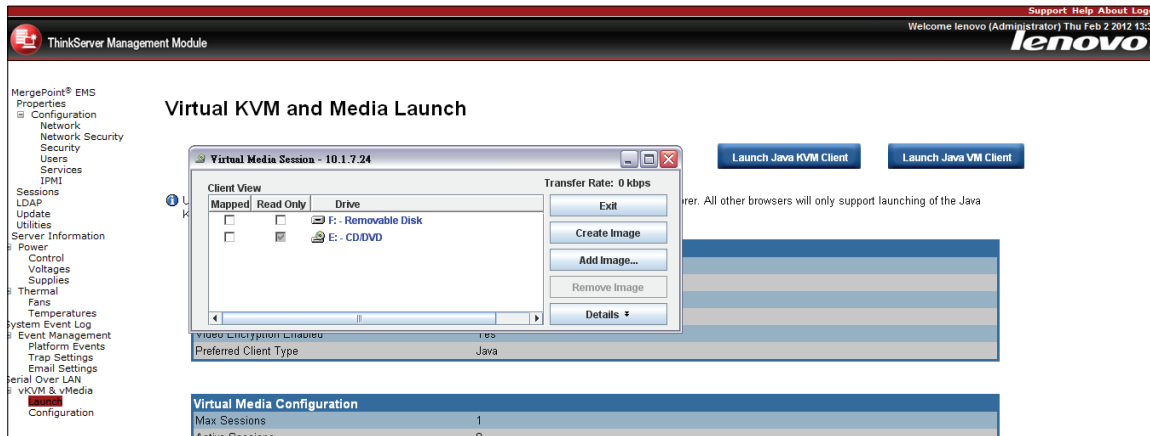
Support Help About Log

ThinkServer Management Module

Welcome lenovo (Administrator) Thu Feb 2 2012 13:3

lenovo

MergePoint® EMS
Properties
⊟ Configuration
Network
Network Security
Security
Users
Services
IPMI
Sessions
LDAP
Update
Utilities
Server Information
Power
Control
Voltages
Supplies
Thermal
Fans
Temperatures
ystem Event Log
Event Management
Platform Events
Trap Settings
Email Settings
erial Over LAN
vKVM & vMedia
Launch
Configuration

Virtual KVM and Media Launch

Launch Java KVM Client

Launch Java VM Client

U
K

rer. All other browsers will only support launching of the Java

Virtual Media Session - 10.1.7.24

Client View

Transfer Rate: 0 kbps

| Mapped | Read Only | Drive |
|---|---|---|
| ☐ | ☐ | F: - Removable Disk |
| ☐ | ☑ | E: - CD/DVD |

Exit

Create Image

Add Image...

Remove Image

Details

Video Encryption Enabled | Yes
Preferred Client Type | Java

Virtual Media Configuration
Max Sessions | 1
Active Sessions | 0